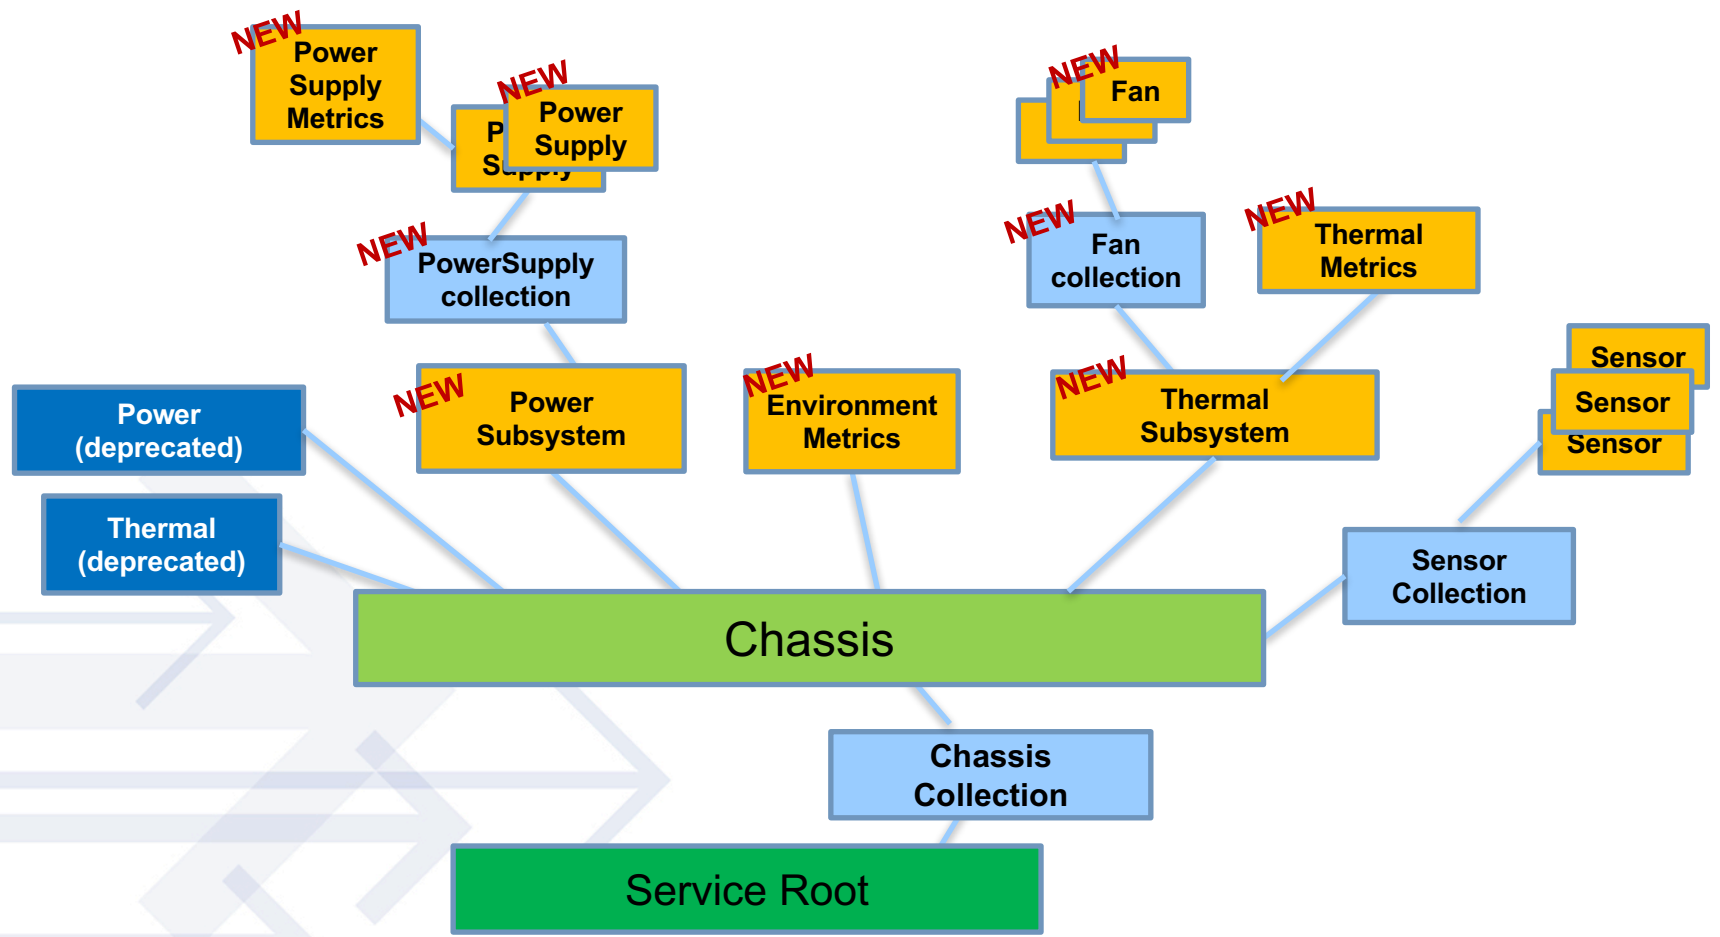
NEW
Power Supply Metrics

NEW
P
Supply
Power Supply

NEW
Fan

NEW
PowerSupply collection

NEW
Fan collection

NEW
Thermal Metrics

Sensor
Sensor
Sensor

Power (deprecated)

NEW
Power Subsystem

NEW
Environment Metrics

NEW
Thermal Subsystem

Thermal (deprecated)

Sensor Collection

Chassis

Chassis Collection

Service Root